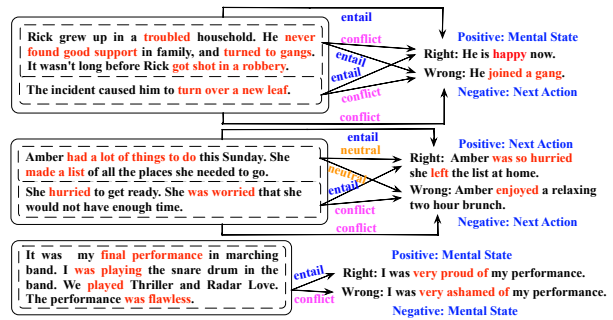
Rick grew up in a troubled household. He never found good support in family, and turned to gangs. It wasn't long before Rick got shot in a robbery.

The incident caused him to turn over a new leaf.

entail
conflict
entail
entail
conflict

Positive: Mental State
Right: He is happy now.
Wrong: He joined a gang.
Negative: Next Action

Amber had a lot of things to do this Sunday. She made a list of all the places she needed to go.

She hurried to get ready. She was worried that she would not have enough time.

entail
neutral
neutral
entail
conflict
conflict

Positive: Next Action
Right: Amber was so hurried she left the list at home.
Wrong: Amber enjoyed a relaxing two hour brunch.
Negative: Next Action

It was my final performance in marching band. I was playing the snare drum in the band. We played Thriller and Radar Love. The performance was flawless.

entail
conflict

Positive: Mental State
Right: I was very proud of my performance.
Wrong: I was very ashamed of my performance.
Negative: Mental State